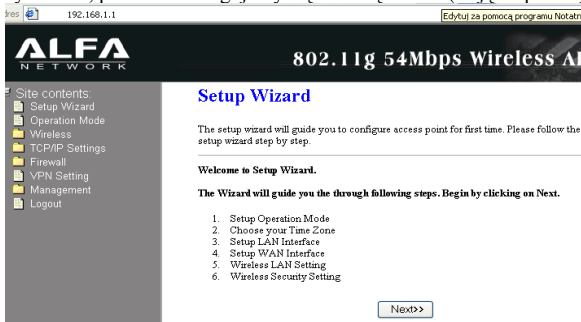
dres 192.168.1.1

Edytuj za pomocą programu Notatn

ALFA NETWORK

802.11g 54Mbps Wireless A

Site contents:
Setup Wizard
Operation Mode
Wireless
TCP/IP Settings
Firewall
VPN Setting
Management
Logout

Setup Wizard

The setup wizard will guide you to configure access point for first time. Please follow the setup wizard step by step.

Welcome to Setup Wizard.

The Wizard will guide you the through following steps. Begin by clicking on Next.

1. Setup Operation Mode
2. Choose your Time Zone
3. Setup LAN Interface
4. Setup WAN Interface
5. Wireless LAN Setting
6. Wireless Security Setting

Next>>